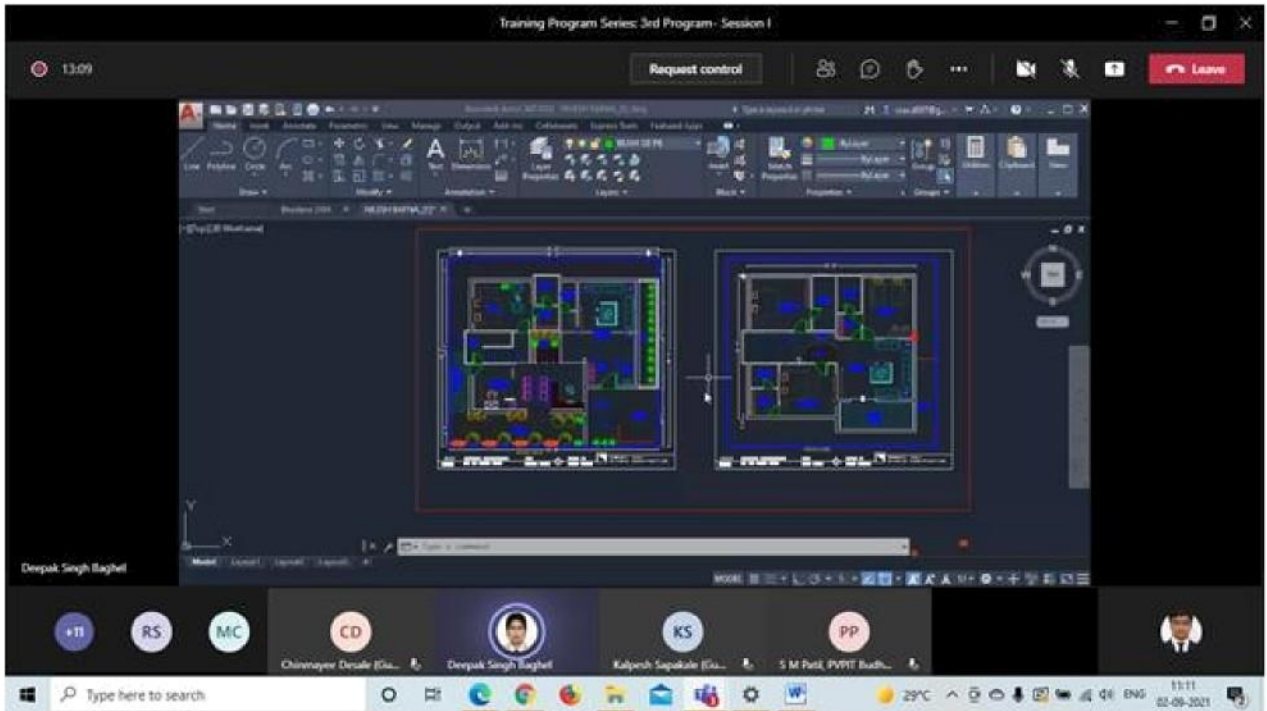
Training Program Series: 3rd Program - Session I

13:09

Request control

Leave

Home Insert Annotate Parametric View Manage Output Add-ins Collaborate Express Tools Featured Apps

Line Polyline Circle Arc

Draw

Modify

Text Dimension

Annotation

Layer Properties

Layers

Insert

Block

Match Properties

Properties

Group

Groups

Utilities Clipboard View

Start

Model Layout1 Layout2 Layout3

Type a command

MODEL

Deepak Singh Baghel

+11 RS MC CD

Chinmayee Desale (Gu...

Deepak Singh Baghel

KS

Kalpesh Sapakale (Gu...

PP

S M Patil, PVPIT Budh...

Type here to search

29°C ENG 11:11 02-09-2021